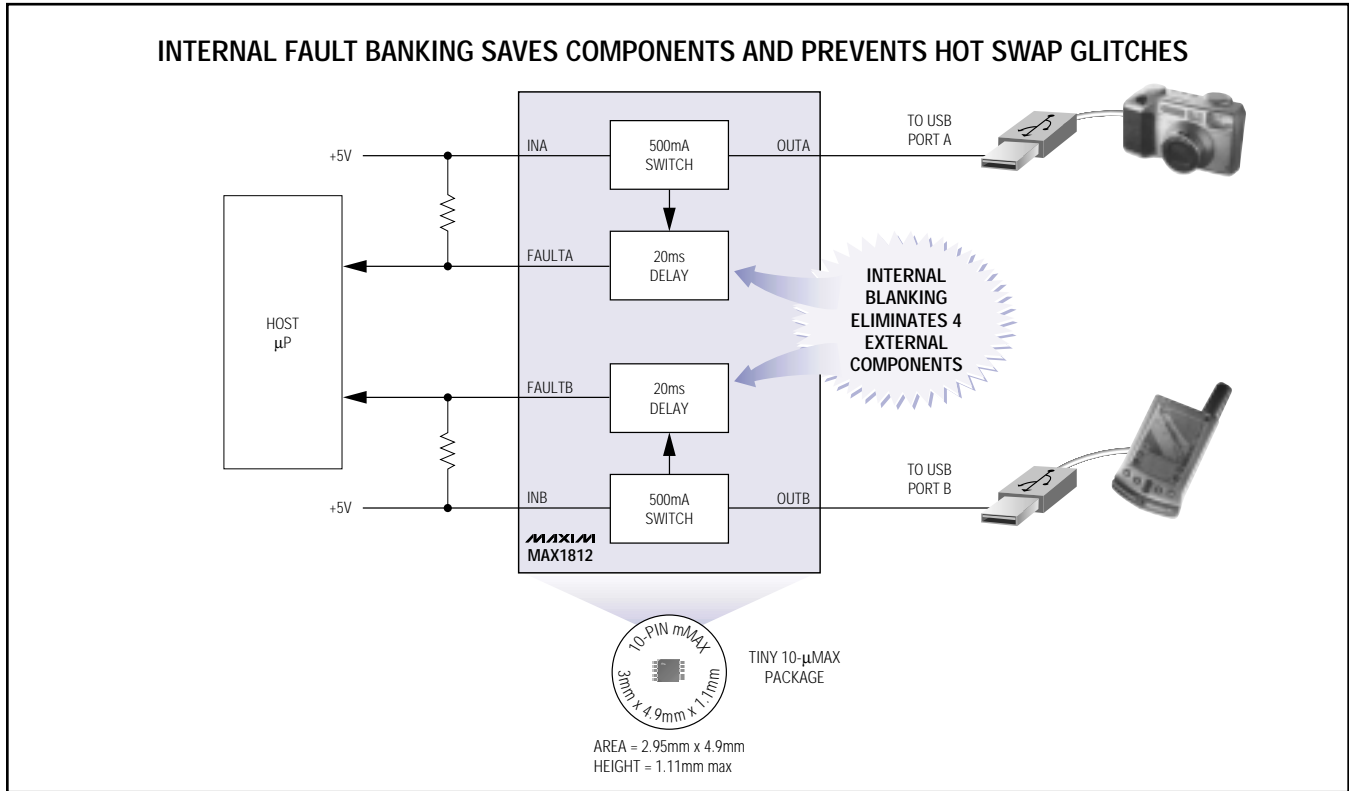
INTERNAL FAULT BANKING SAVES COMPONENTS AND PREVENTS HOT SWAP GLITCHES

+5V

INA

500mA SWITCH

OUTA

TO USB PORT A

FAULTA

20ms DELAY

HOST μP

INTERNAL BLANKING ELIMINATES 4 EXTERNAL COMPONENTS

FAULTB

20ms DELAY

+5V

INB

500mA SWITCH

OUTB

TO USB PORT B

MAXIM
MAX1812

10-PIN mMAX
3mm x 4.9mm x 1.1mm

TINY 10-μMAX PACKAGE

AREA = 2.95mm x 4.9mm
HEIGHT = 1.11mm max